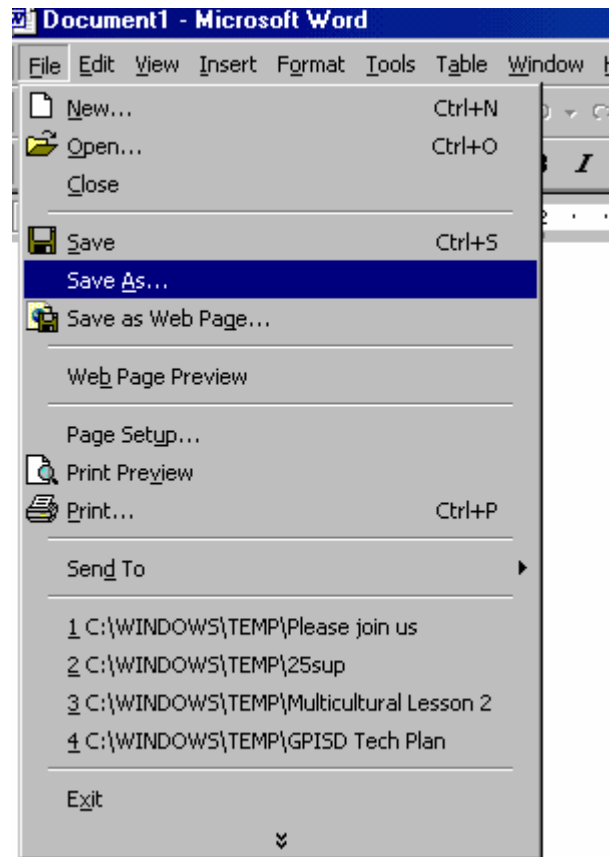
Document1 - Microsoft Word

File Edit View Insert Format Tools Table Window

New... Ctrl+N
Open... Ctrl+O
Close

Save Ctrl+S
Save As...
Save as Web Page...

Web Page Preview

Page Setup...
Print Preview
Print... Ctrl+P

Send To

1 C:\WINDOWS\TEMP\Please join us
2 C:\WINDOWS\TEMP\25sup
3 C:\WINDOWS\TEMP\Multicultural Lesson 2
4 C:\WINDOWS\TEMP\GPISD Tech Plan

Exit